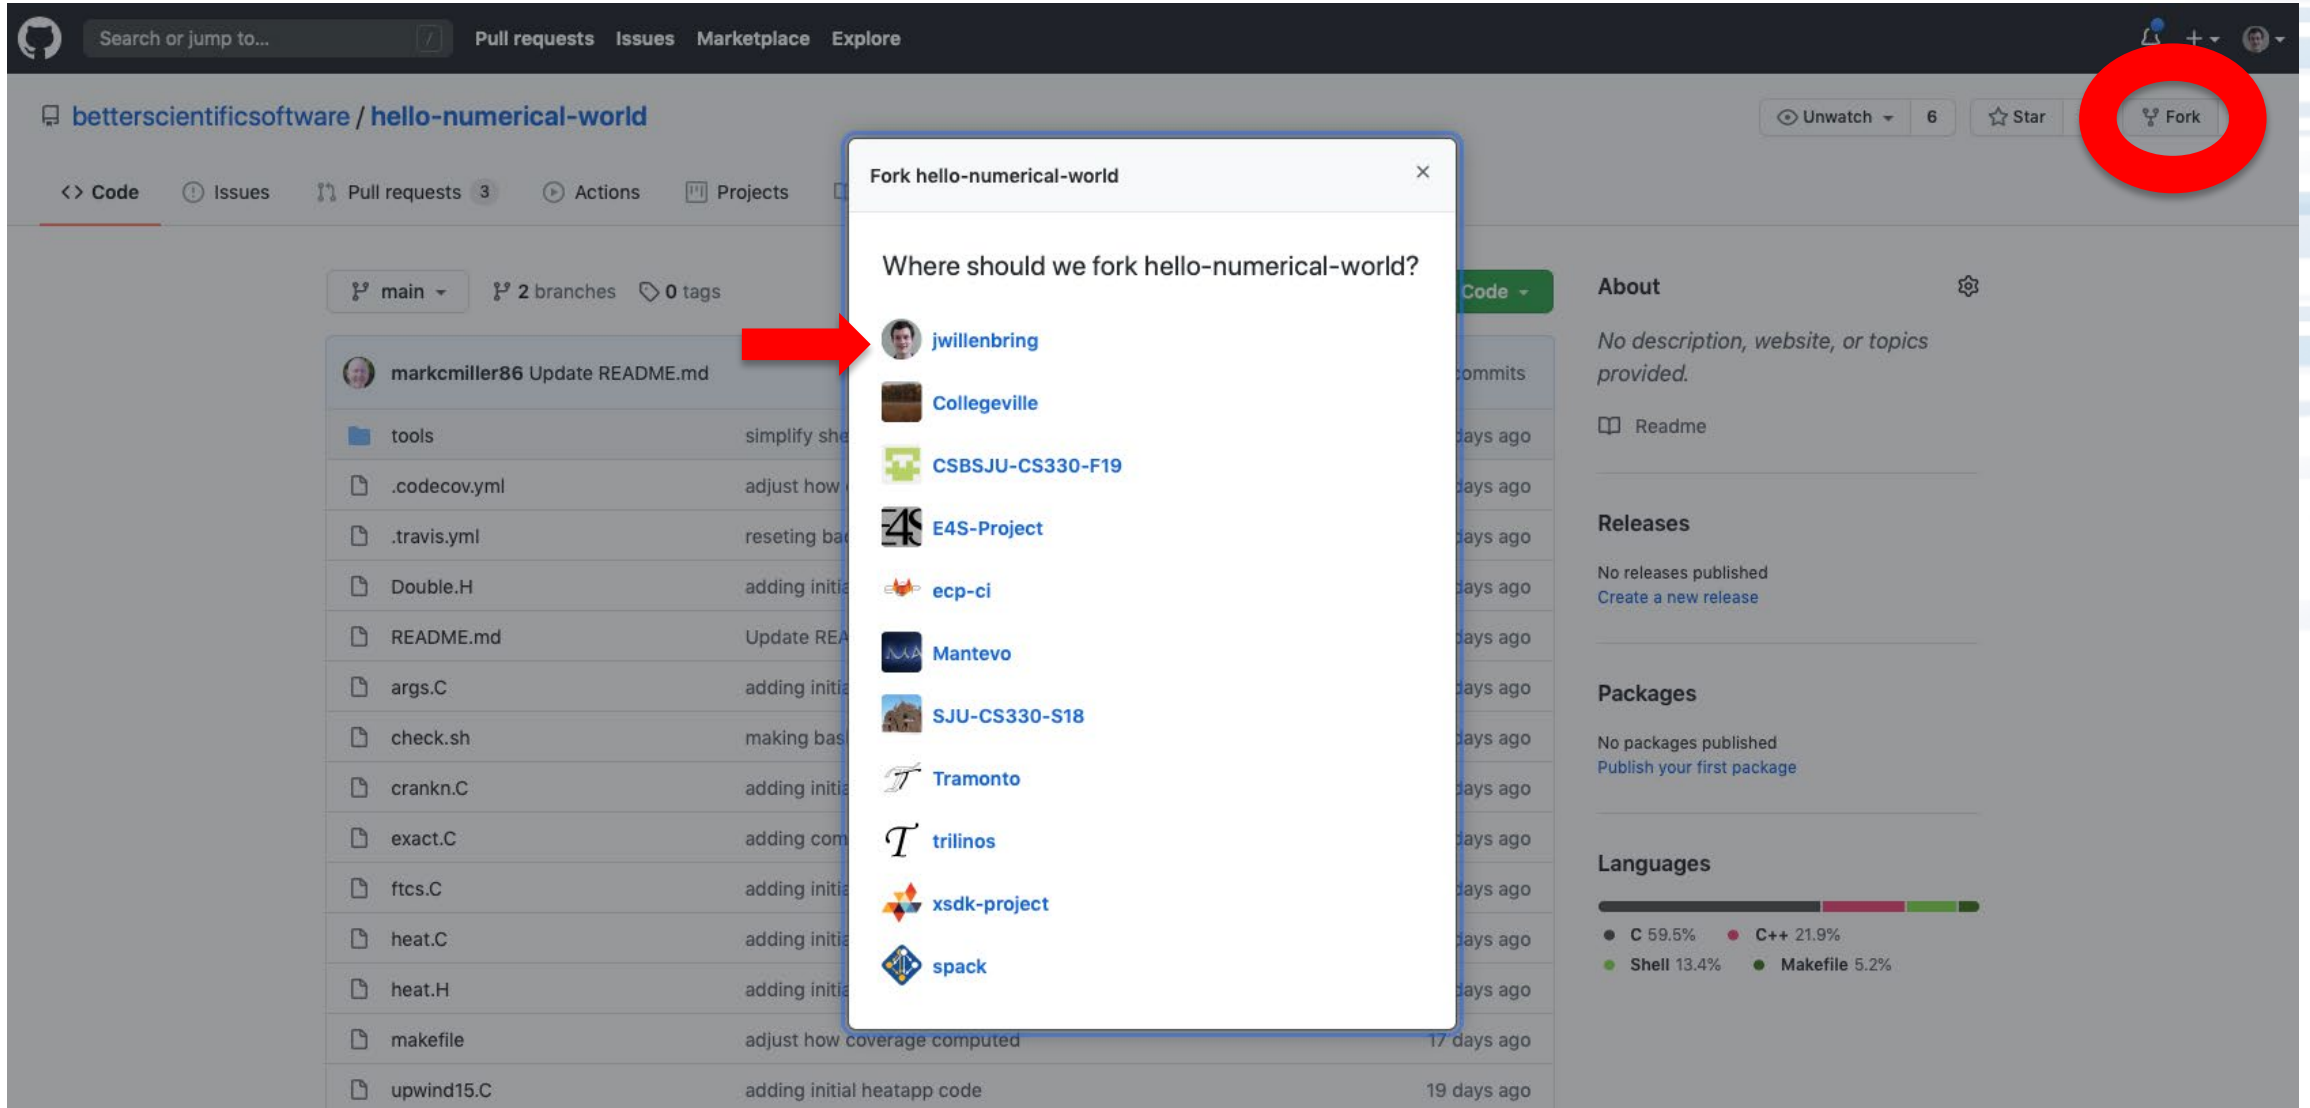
Search or jump to... / Pull requests Issues Marketplace Explore

betterscientificsoftware / hello-numerical-world

Unwatch 6 Star Fork

<> Code Issues Pull requests 3 Actions Projects

main 2 branches 0 tags

Code

markcmiller86 Update README.md

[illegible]ommits

| | | |
|---|---|---|
| tools | simplify she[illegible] | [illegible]days ago |
| .codecov.yml | adjust how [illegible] | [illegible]days ago |
| .travis.yml | reseting ba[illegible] | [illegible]days ago |
| Double.H | adding initi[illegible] | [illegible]days ago |
| README.md | Update RE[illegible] | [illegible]days ago |
| args.C | adding initi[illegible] | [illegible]days ago |
| check.sh | making bas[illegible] | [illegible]days ago |
| crankn.C | adding initi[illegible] | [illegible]days ago |
| exact.C | adding com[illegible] | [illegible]days ago |
| ftcs.C | adding initi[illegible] | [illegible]days ago |
| heat.C | adding initi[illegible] | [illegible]days ago |
| heat.H | adding initi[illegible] | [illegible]days ago |
| makefile | adjust how coverage computed | 17 days ago |
| upwind15.C | adding initial heatapp code | 19 days ago |

Fork hello-numerical-world ×

Where should we fork hello-numerical-world?

jwillenbring
Collegeville
CSBSJU-CS330-F19
E4S-Project
ecp-ci
Mantevo
SJU-CS330-S18
Tramonto
trilinos
xsdk-project
spack

About

No description, website, or topics provided.

Readme

Releases

No releases published
Create a new release

Packages

No packages published
Publish your first package

Languages

C 59.5% C++ 21.9% Shell 13.4% Makefile 5.2%